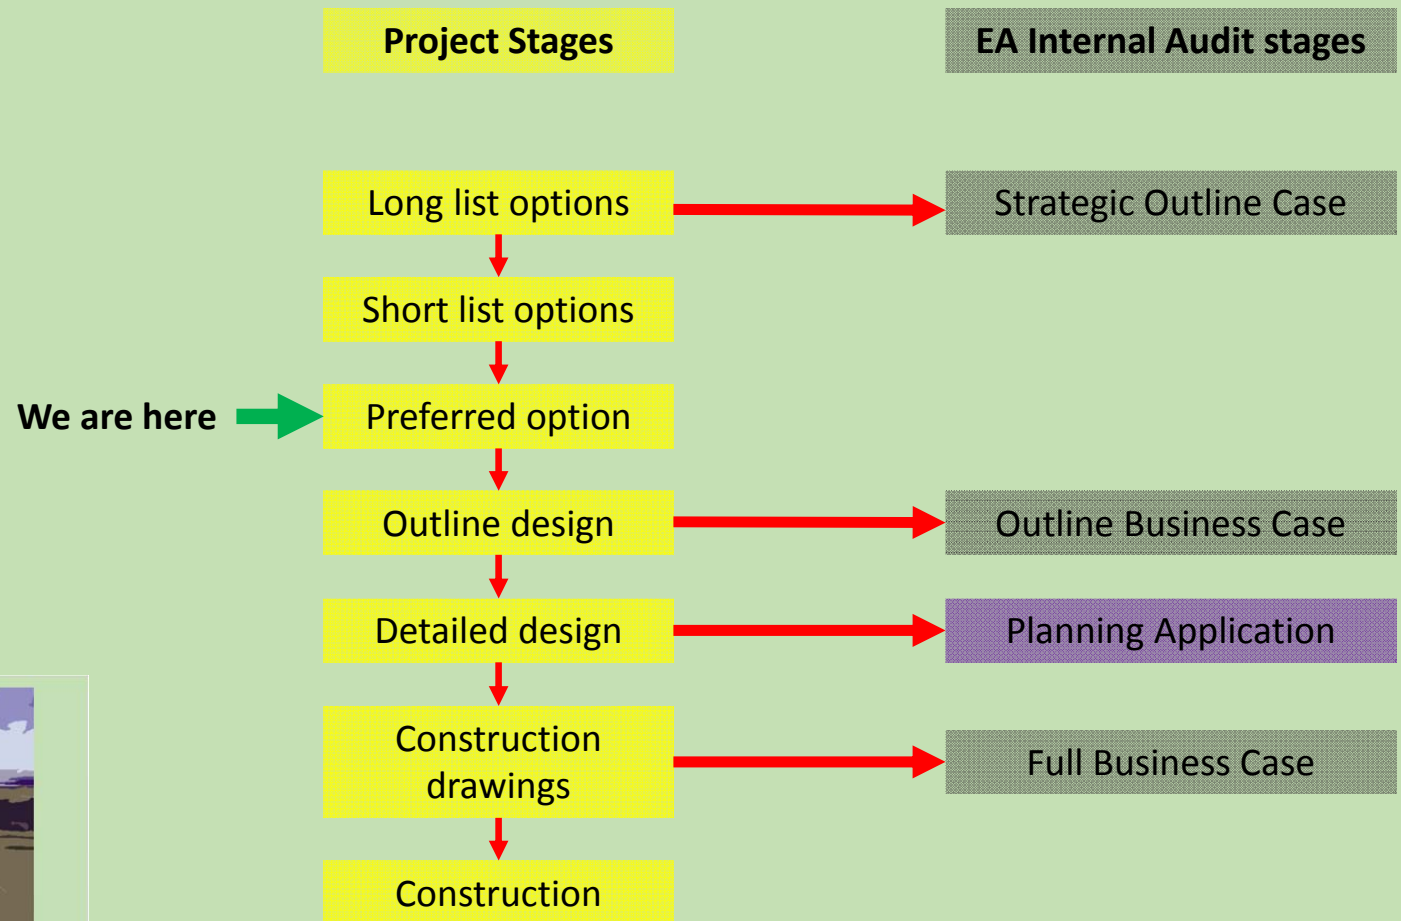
Project Stages

EA Internal Audit stages

Long list options

Strategic Outline Case

Short list options

We are here

Preferred option

Outline design

Outline Business Case

Detailed design

Planning Application

Construction drawings

Full Business Case

Construction